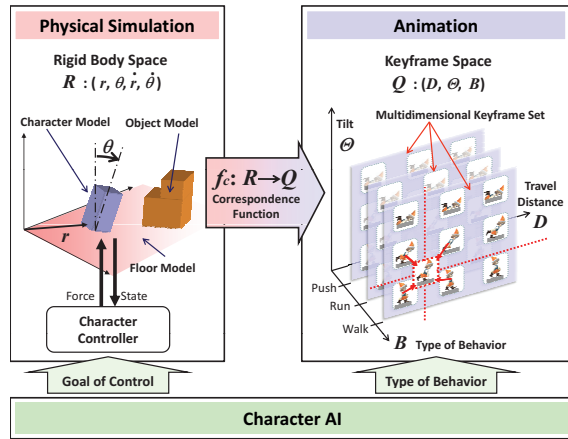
Physical Simulation

Rigid Body Space
$R : (r, \theta, \dot{r}, \dot{\theta})$

Character Model
Object Model
$\theta$
$r$
Floor Model
Force
State
Character Controller

$f_c$: $R \rightarrow Q$
Correspondence Function

Animation

Keyframe Space
$Q : (D, \Theta, B)$

Tilt
$\Theta$
Multidimensional Keyframe Set
Travel Distance
$D$
Push
Run
Walk
$B$ Type of Behavior

Goal of Control
Type of Behavior

Character AI